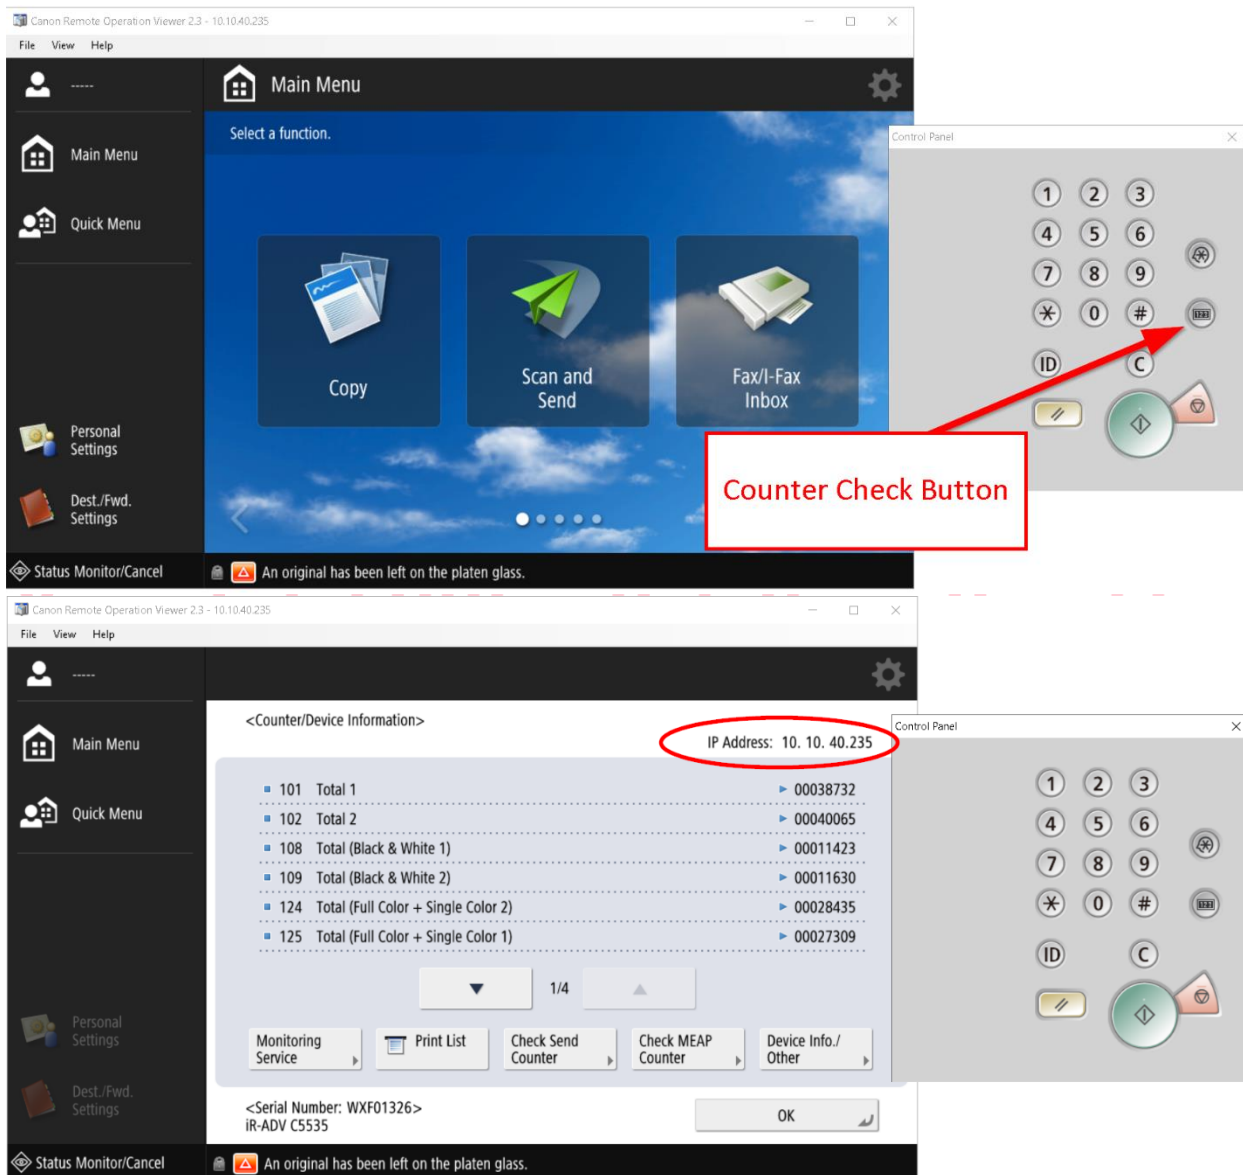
Canon Remote Operation Viewer 2.3 - 10.10.40.235

File View Help

-----

Main Menu

Main Menu

Quick Menu

Select a function.

Copy

Scan and Send

Fax/I-Fax Inbox

Personal Settings

Dest./Fwd. Settings

Status Monitor/Cancel

An original has been left on the platen glass.

Control Panel

1 2 3
4 5 6
7 8 9
* 0 #
ID C

Counter Check Button

Canon Remote Operation Viewer 2.3 - 10.10.40.235

File View Help

-----

Main Menu

Quick Menu

<Counter/Device Information>

IP Address: 10. 10. 40.235

| | | |
|---|---|---|
| 101 | Total 1 | 00038732 |
| 102 | Total 2 | 00040065 |
| 108 | Total (Black & White 1) | 00011423 |
| 109 | Total (Black & White 2) | 00011630 |
| 124 | Total (Full Color + Single Color 2) | 00028435 |
| 125 | Total (Full Color + Single Color 1) | 00027309 |

1/4

Monitoring Service

Print List

Check Send Counter

Check MEAP Counter

Device Info./ Other

<Serial Number: WXF01326>
iR-ADV C5535

OK

Personal Settings

Dest./Fwd. Settings

Status Monitor/Cancel

An original has been left on the platen glass.

Control Panel

1 2 3
4 5 6
7 8 9
* 0 #
ID C